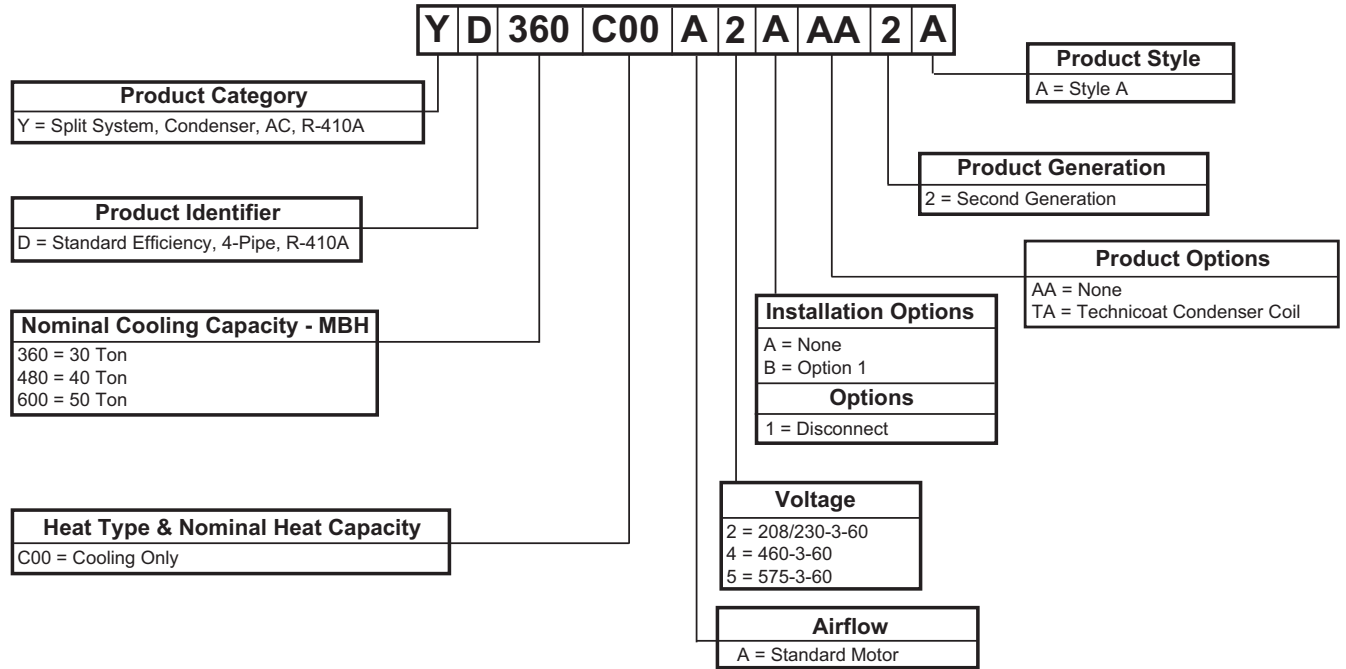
| Y | D | 360 | C00 | A | 2 | A | AA | 2 | A |
|---|---|---|---|---|---|---|---|---|---|

Product Style
A = Style A

Product Category
Y = Split System, Condenser, AC, R-410A

Product Generation
2 = Second Generation

Product Identifier
D = Standard Efficiency, 4-Pipe, R-410A

Product Options
AA = None
TA = Technicoat Condenser Coil

Installation Options
A = None
B = Option 1

Options
1 = Disconnect

Nominal Cooling Capacity - MBH
360 = 30 Ton
480 = 40 Ton
600 = 50 Ton

Voltage
2 = 208/230-3-60
4 = 460-3-60
5 = 575-3-60

Heat Type & Nominal Heat Capacity
C00 = Cooling Only

Airflow
A = Standard Motor